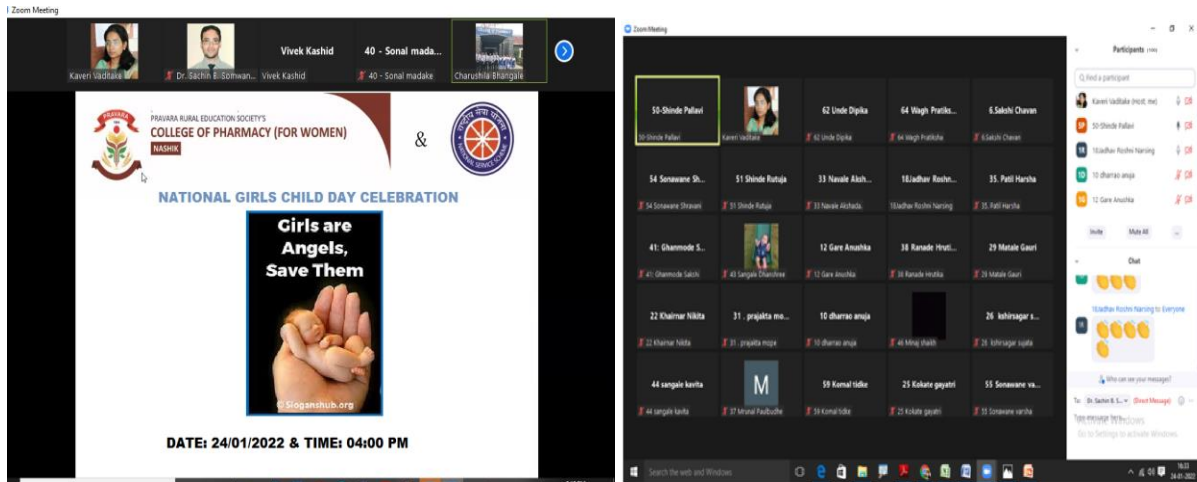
Zoom Meeting

Kaveri Vaditake
Dr. Sachin B. Somwan...
Vivek Kashid
Vivek Kashid
40 - Sonal mada...
40 - Sonal madake
Charushila Bhangale

PRAVARA RURAL EDUCATION SOCIETY'S
COLLEGE OF PHARMACY (FOR WOMEN)
NASHIK

&

NATIONAL SERVICE SCHEME

NATIONAL GIRLS CHILD DAY CELEBRATION

Girls are Angels, Save Them

© Sloganshub.org

DATE: 24/01/2022 & TIME: 04:00 PM

Zoom Meeting

50-Shinde Pallavi
50-Shinde Pallavi
Kaveri Vaditake
62 Unde Dipika
62 Unde Dipika
64 Wagh Pratiks...
64 Wagh Pratiksha
6.Sakshi Chavan
6.Sakshi Chavan
54 Sonawane Sh...
54 Sonawane Shravani
51 Shinde Rutuja
51 Shinde Rutuja
33 Navale Aksh...
33 Navale Akshada
18Jadhav Roshn...
18Jadhav Roshni Narsing
35. Patil Harsha
35. Patil Harsha
41: Ghanmode S...
41: Ghanmode Sakshi
43 Sangale Dhanshree
12 Gare Anushka
12 Gare Anushka
38 Ranade Hruti...
38 Ranade Hrutika
29 Matale Gauri
29 Matale Gauri
22 Khairnar Nikita
22 Khairnar Nikita
31 . prajakta mo...
31 . prajakta mope
10 dharrao anuja
10 dharrao anuja
46 Minaj shaikh
26 kshirsagar s...
26 kshirsagar sujata
44 sangale kavita
44 sangale kavita
M
37 Mrunal Paulbudhe
59 Komal tidke
59 Komal tidke
25 Kokate gayatri
25 Kokate gayatri
55 Sonawane va...
55 Sonawane varsha

Participants
Find a participant
Kaveri Vaditake (Host, me)
50-Shinde Pallavi
18Jadhav Roshni Narsing
10 dharrao anuja
12 Gare Anushka
Invite
Mute All
Chat
18Jadhav Roshni Narsing to Everyone
Who can see your messages?
To: Dr. Sachin B. S... (Direct Message)
Type message here...
Activate Windows
Go to Settings to activate Windows.

Search the web and Windows
16:33
24-01-2022